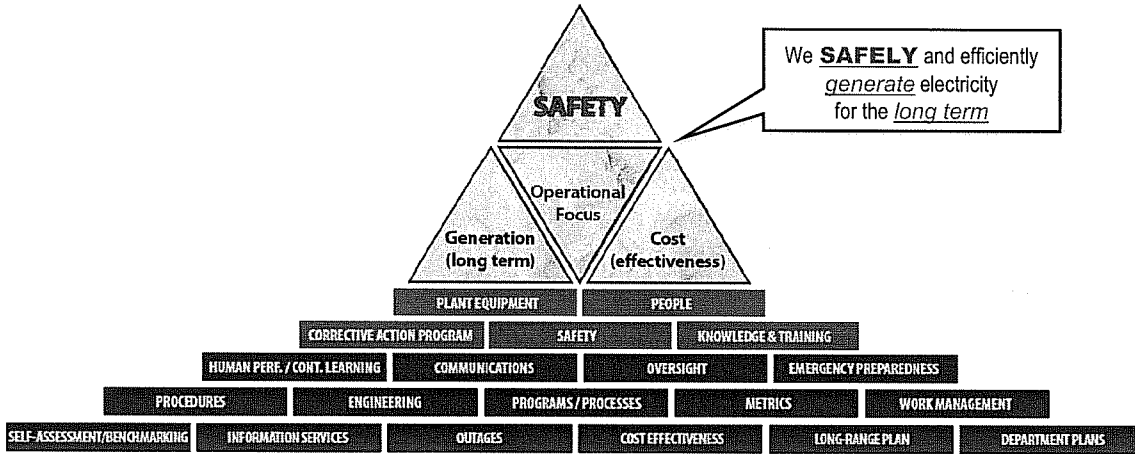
SAFETY

We **SAFELY** and efficiently *generate* electricity for the *long term*

Operational Focus

Generation (long term)

Cost (effectiveness)

PLANT EQUIPMENT | PEOPLE

CORRECTIVE ACTION PROGRAM | SAFETY | KNOWLEDGE & TRAINING

HUMAN PERF. / CONT. LEARNING | COMMUNICATIONS | OVERSIGHT | EMERGENCY PREPAREDNESS

PROCEDURES | ENGINEERING | PROGRAMS / PROCESSES | METRICS | WORK MANAGEMENT

SELF-ASSESSMENT/BENCHMARKING | INFORMATION SERVICES | OUTAGES | COST EFFECTIVENESS | LONG-RANGE PLAN | DEPARTMENT PLANS